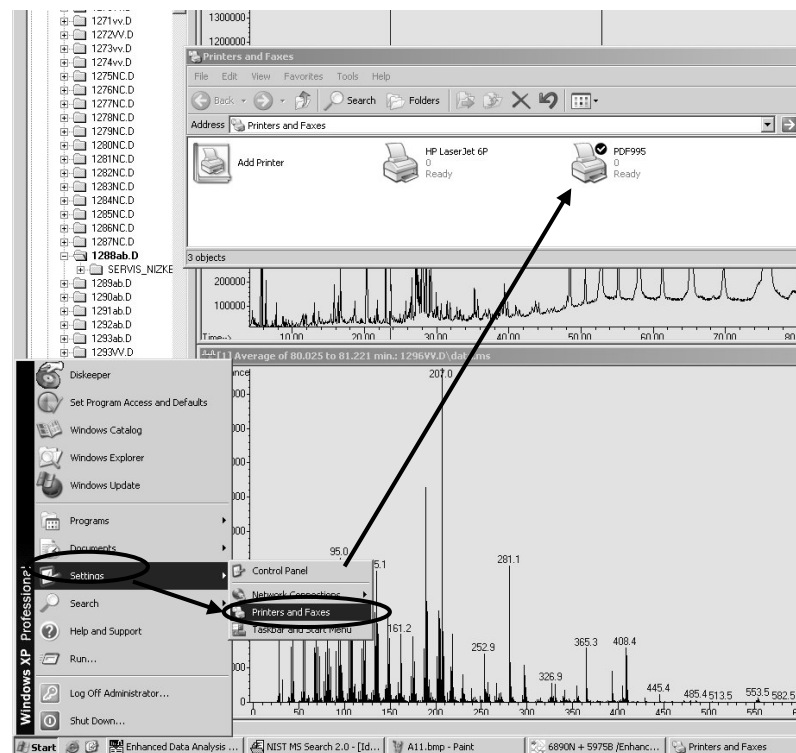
1271vv.D
1272VV.D
1273vv.D
1274vv.D
1275NC.D
1276NC.D
1277NC.D
1278NC.D
1279NC.D
1280NC.D
1281NC.D
1282NC.D
1283NC.D
1284NC.D
1285NC.D
1286NC.D
1287NC.D
1288ab.D
SERVIS_NIZKE
1289ab.D
1290ab.D
1291ab.D
1292ab.D
1293ab.D
1293VV.D

1300000
1200000

Printers and Faxes
File Edit View Favorites Tools Help
Back Search Folders
Address Printers and Faxes
Add Printer
HP LaserJet 6P
0
Ready
PDF995
0
Ready
3 objects

200000
100000
Time-->
10.00 20.00 30.00 40.00 50.00 60.00 70.00 80

[1] Average of 80.025 to 81.221 min.: 1296VV.D\data.ms
207.0
95.0
5.1
281.1
161.2
252.9
365.3
408.4
326.9
445.4
485.4
513.5
553.5
582.5
50 100 150 200 250 300 350 400 450 500 550

Diskeeper
Set Program Access and Defaults
Windows Catalog
Windows Explorer
Windows Update
Programs
Documents
Settings
Search
Help and Support
Run...
Log Off Administrator...
Shut Down...
Windows XP Professional

Control Panel
Network Connections
Printers and Faxes
Taskbar and Start Menu

Start
Enhanced Data Analysis ...
NIST MS Search 2.0 - [Id...
A11.bmp - Paint
6890N + 5975B /Enhanc...
Printers and Faxes